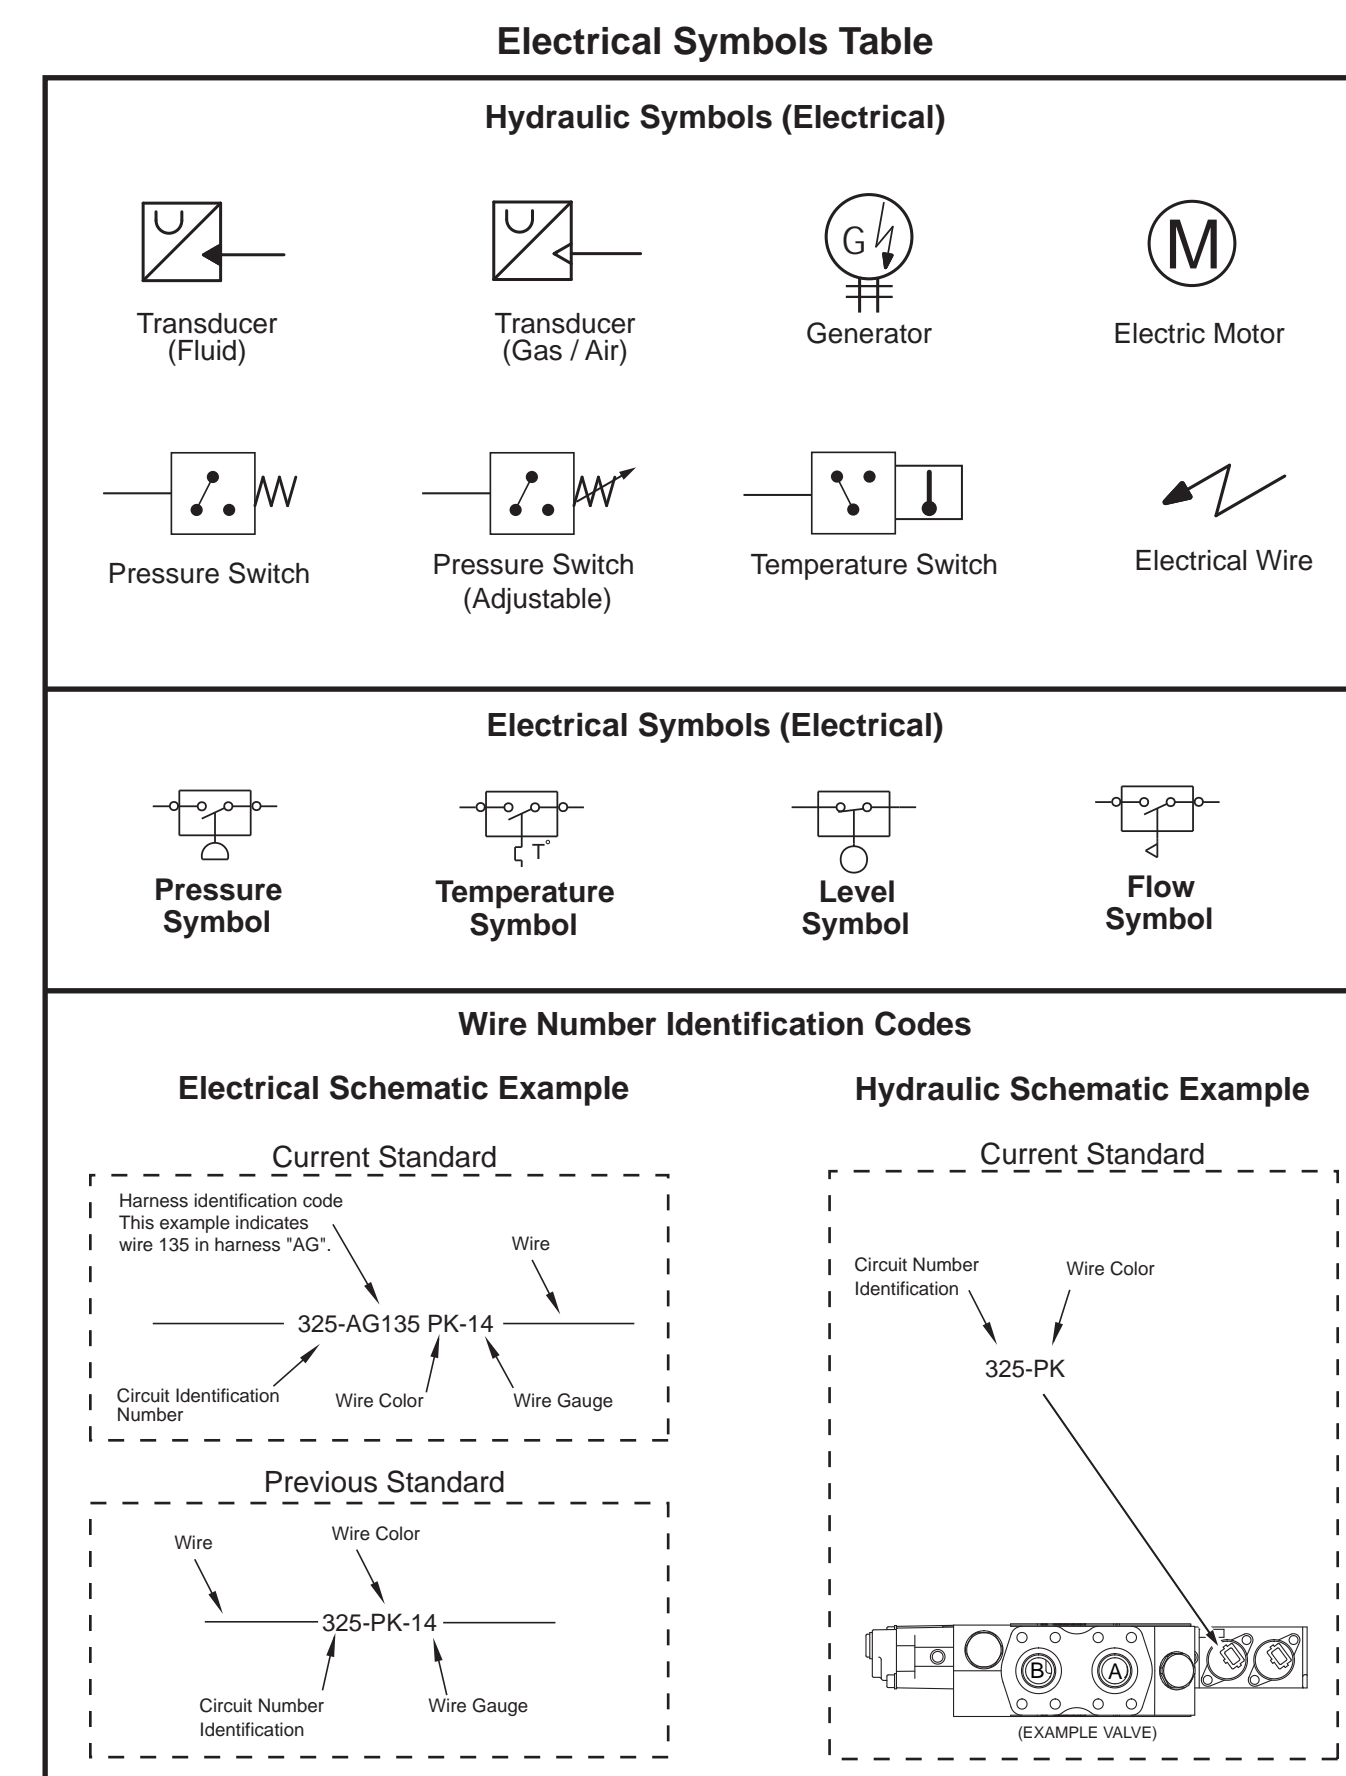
Electrical Symbols Table

Hydraulic Symbols (Electrical)

Transducer (Fluid)

Transducer (Gas / Air)

G

Generator

M

Electric Motor

Pressure Switch

Pressure Switch (Adjustable)

Temperature Switch

Electrical Wire

Electrical Symbols (Electrical)

Pressure Symbol

T°

Temperature Symbol

Level Symbol

Flow Symbol

Wire Number Identification Codes

Electrical Schematic Example

Current Standard

Harness identification code This example indicates wire 135 in harness "AG".

Wire

325-AG135 PK-14

Circuit Identification Number

Wire Color

Wire Gauge

Previous Standard

Wire

Wire Color

325-PK-14

Circuit Number Identification

Wire Gauge

Hydraulic Schematic Example

Current Standard

Circuit Number Identification

Wire Color

325-PK

B

A

(EXAMPLE VALVE)